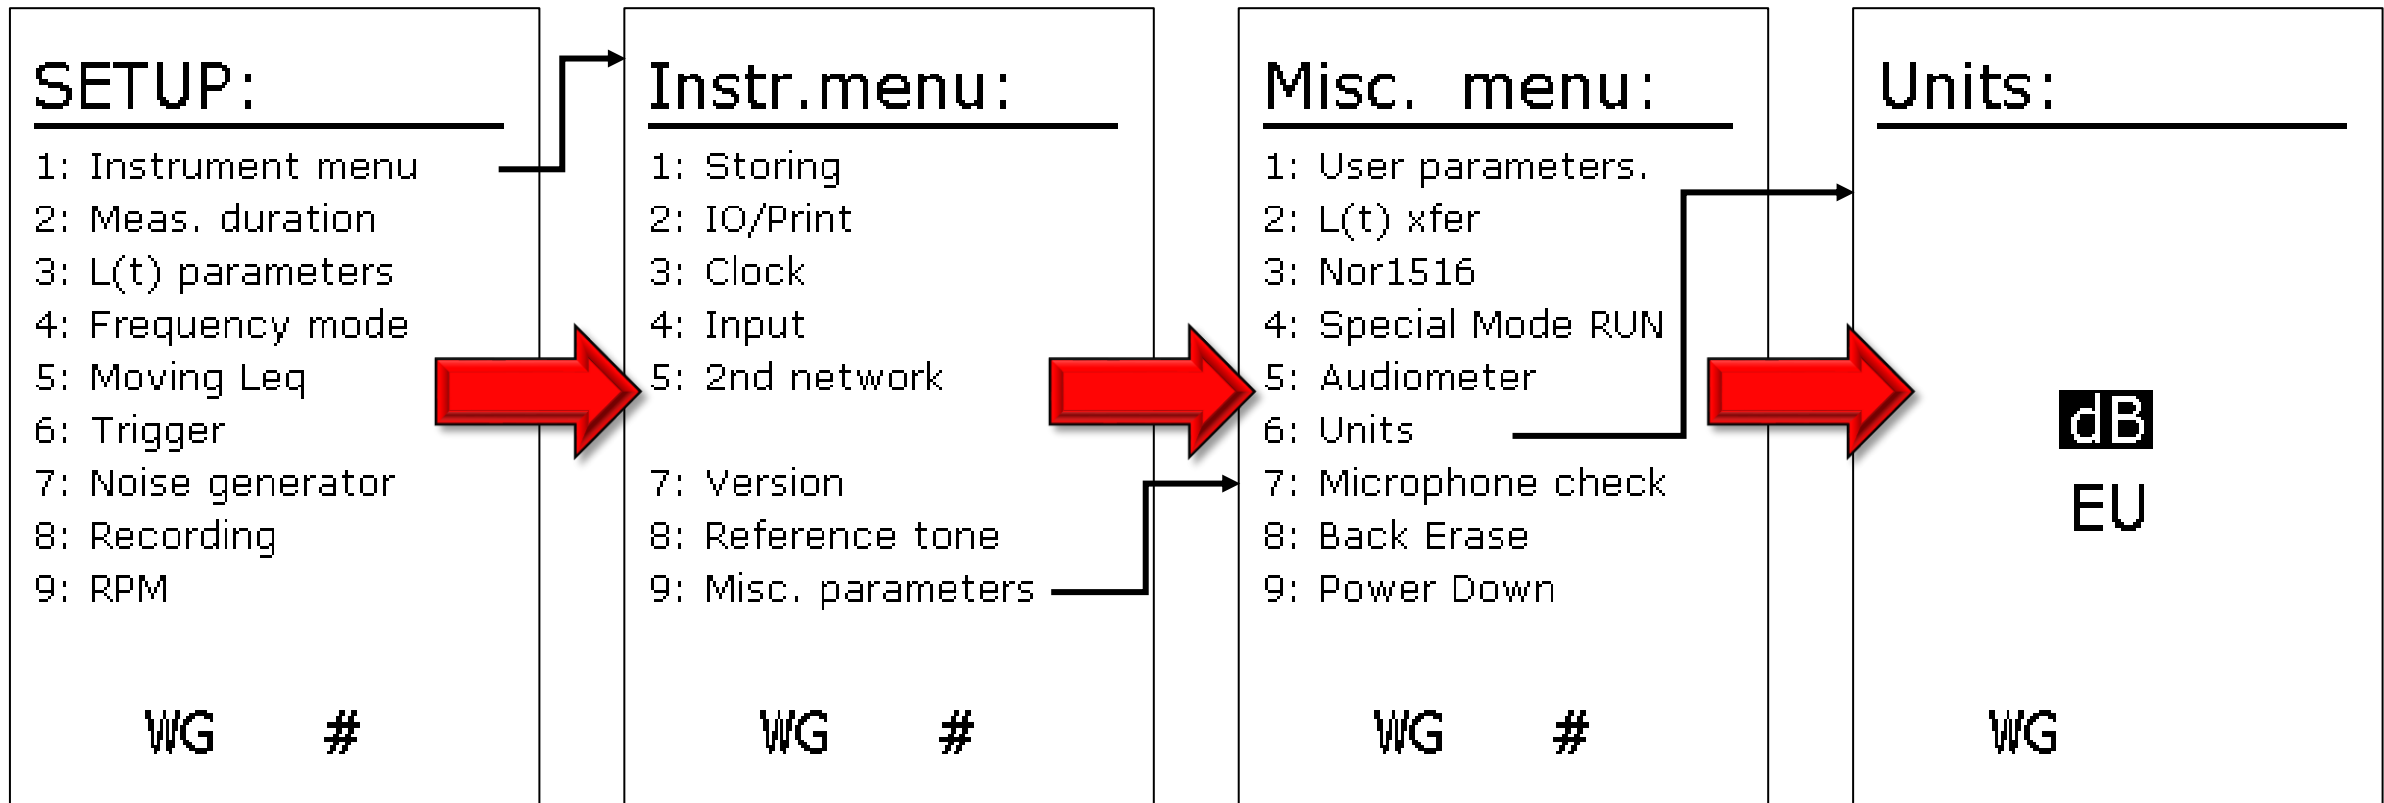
SETUP:

1: Instrument menu
2: Meas. duration
3: L(t) parameters
4: Frequency mode
5: Moving Leq
6: Trigger
7: Noise generator
8: Recording
9: RPM

WG #

Instr.menu:

1: Storing
2: IO/Print
3: Clock
4: Input
5: 2nd network

7: Version
8: Reference tone
9: Misc. parameters

WG #

Misc. menu:

1: User parameters.
2: L(t) xfer
3: Nor1516
4: Special Mode RUN
5: Audiometer
6: Units
7: Microphone check
8: Back Erase
9: Power Down

WG #

Units:

dB
EU

WG